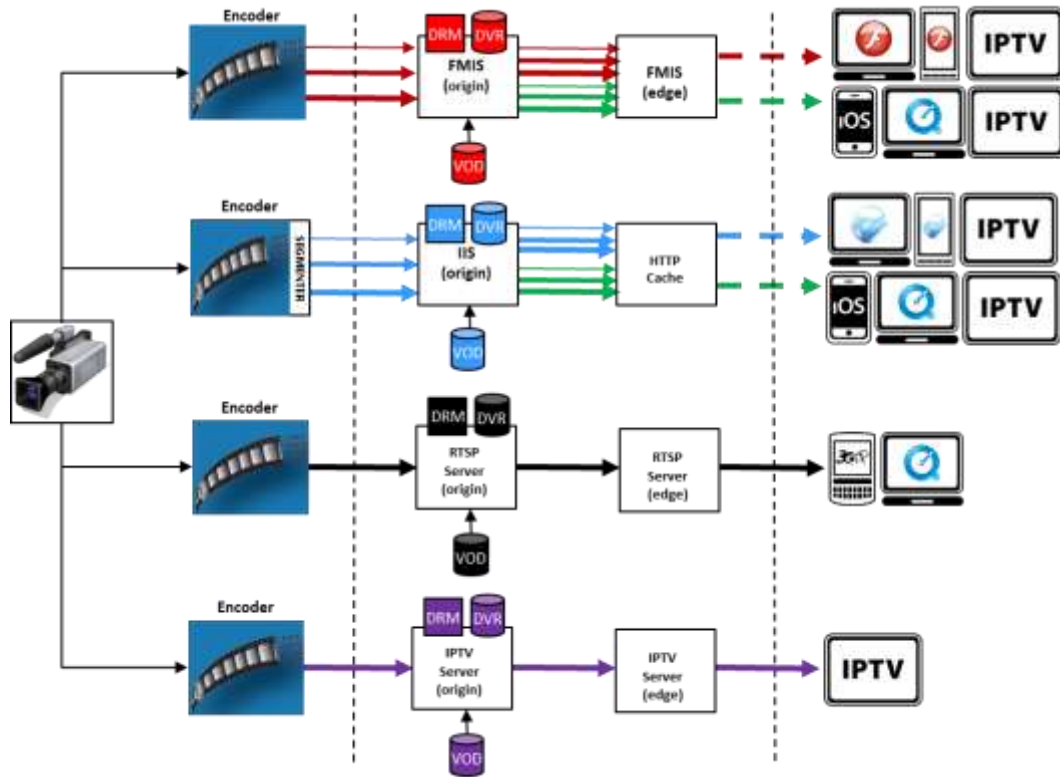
Encoder

DRM DVR

FMIS (origin)

FMIS (edge)

VOD

IPTV

iOS

IPTV

Encoder

SEGMENTER

DRM DVR

IIS (origin)

HTTP Cache

VOD

IPTV

iOS

IPTV

Encoder

DRM DVR

RTSP Server (origin)

RTSP Server (edge)

VOD

3GP

Encoder

DRM DVR

IPTV Server (origin)

IPTV Server (edge)

VOD

IPTV